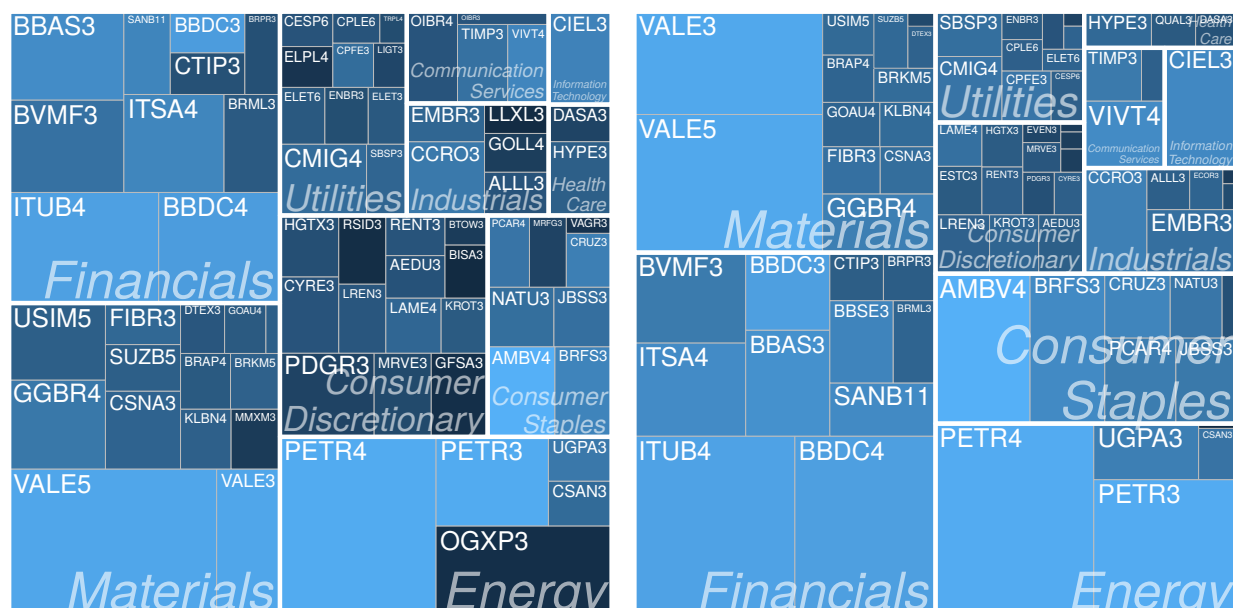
BBAS3 SANB11 BBDC3 BRPR3
CTIP3
BVMF3 ITSA4 BRML3
ITUB4 BBDC4
Financials
USIM5 FIBR3 DTEX3 GOAU4
SUZB5
GGBR4 CSNA3 BRAP4 BRKM5
KLBN4 MMXM3
VALE5 VALE3
Materials
CESP6 CPLE6 TRPL4
ELPL4 CPFE3 LIGT3
ELET6 ENBR3 ELET3
CMIG4 SBSP3
Utilities
OIBR4 OIBR3
TIMP3 VIVT4
Communication Services
CIEL3
Information Technology
EMBR3 LLXL3
CCRO3 GOLL4
ALLL3
Industrials
DASA3
HYPE3
Health Care
HGTX3 RSID3 RENT3 BTOW3
CYRE3 AEDU3 BISA3
LREN3
LAME4 KROT3
PDGR3 MRVE3 GFSA3
Consumer Discretionary
PCAR4 MRFG3 VAGR3
CRUZ3
NATU3 JBSS3
AMBV4 BRFS3
Consumer Staples
PETR4 PETR3 UGPA3
CSAN3
OGXP3
Energy

VALE3 USIM5 SUZB5 DTEX3
BRAP4 BRKM5
GOAU4 KLBN4
VALE5
FIBR3 CSNA3
GGBR4
Materials
SBSP3 ENBR3
CPLE6
CMIG4 ELET6
CPFE3 CESP6
Utilities
LAME4 HGTX3 EVEN3
MRVE3
ESTC3 RENT3 PDGR3 CYRE3
LREN3 KROT3 AEDU3
Consumer Discretionary
HYPE3 QUAL3 DASA3
Health Care
TIMP3 CIEL3
VIVT4
Communication Services
Information Technology
CCRO3 ALLL3 ECOR3
EMBR3
Industrials
BVMF3 BBDC3 CTIP3 BRPR3
ITSA4 BBAS3 BBSE3 BRML3
SANB11
ITUB4 BBDC4
Financials
AMBV4 BRFS3 CRUZ3 NATU3
PCAR4 JBSS3
Consumer Staples
PETR4 UGPA3 CSAN3
PETR3
Energy